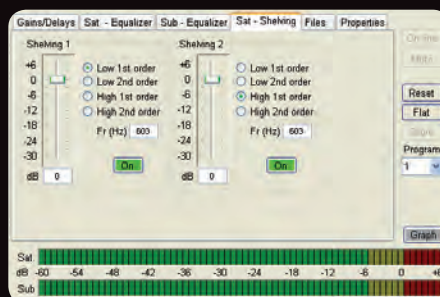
Gains/Delays | Sat - Equalizer | Sub - Equalizer | Sat - Shelving | Files | Properties

Shelving 1
+6
0
-6
-12
-18
-24
-30
dB 0
Low 1st order
Low 2nd order
High 1st order
High 2nd order
Fr (Hz) 603
On

Shelving 2
+6
0
-6
-12
-18
-24
-30
dB 0
Low 1st order
Low 2nd order
High 1st order
High 2nd order
Fr (Hz) 603
On

On line
Mute
Reset
Flat
Store
Program
1
Graph

Sat
dB -60 -54 -48 -42 -36 -30 -24 -18 -12 -6 0 +6
Sub